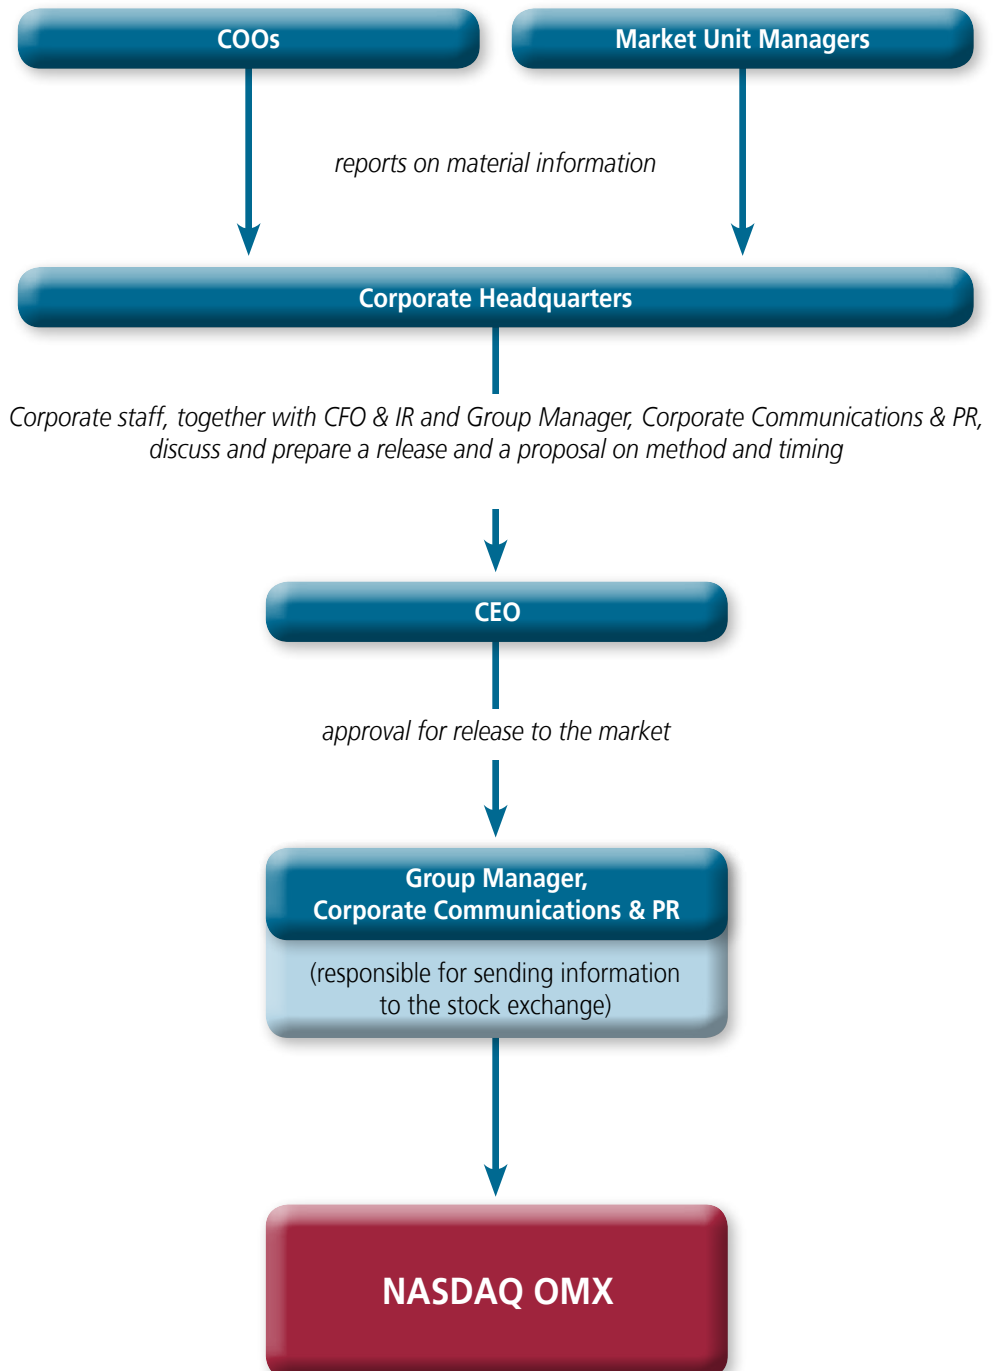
COOs

Market Unit Managers

reports on material information

Corporate Headquarters

Corporate staff, together with CFO & IR and Group Manager, Corporate Communications & PR, discuss and prepare a release and a proposal on method and timing

CEO

approval for release to the market

Group Manager, Corporate Communications & PR

(responsible for sending information to the stock exchange)

NASDAQ OMX